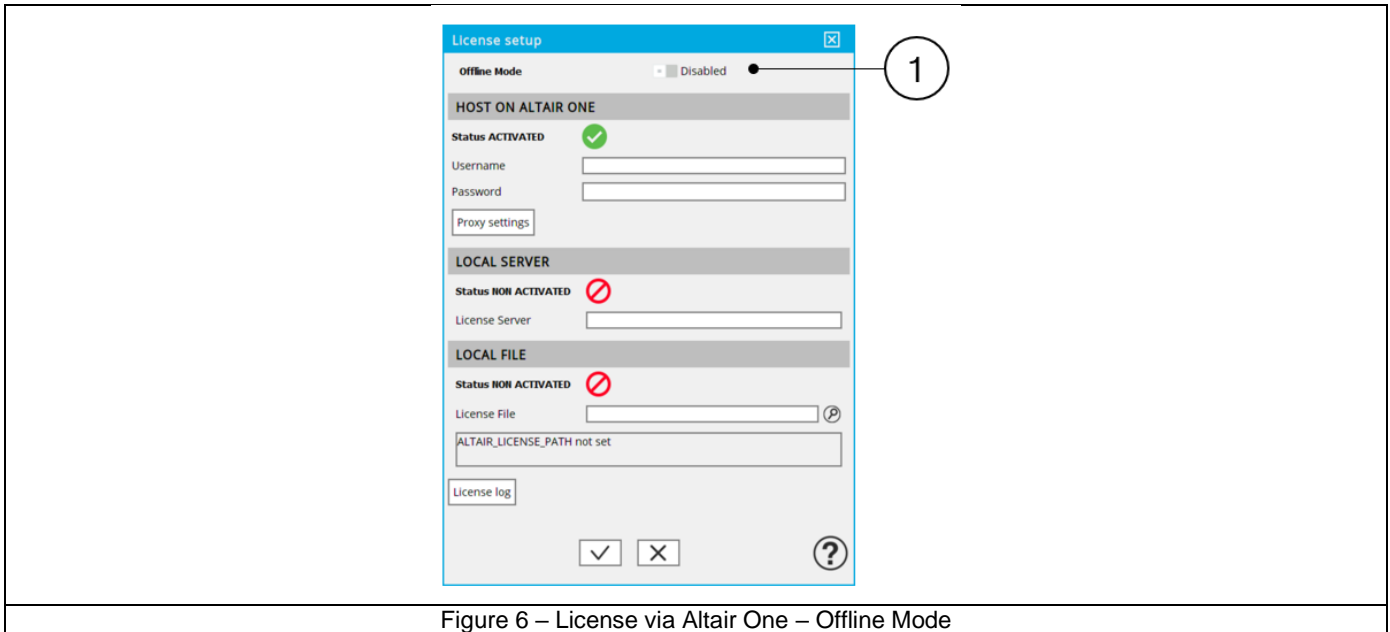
License setup

Offline Mode Disabled

1

HOST ON ALTAIR ONE

Status ACTIVATED

Username

Password

Proxy settings

LOCAL SERVER

Status NON ACTIVATED

License Server

LOCAL FILE

Status NON ACTIVATED

License File

ALTAIR_LICENSE_PATH not set

License log

Figure 6 – License via Altair One – Offline Mode